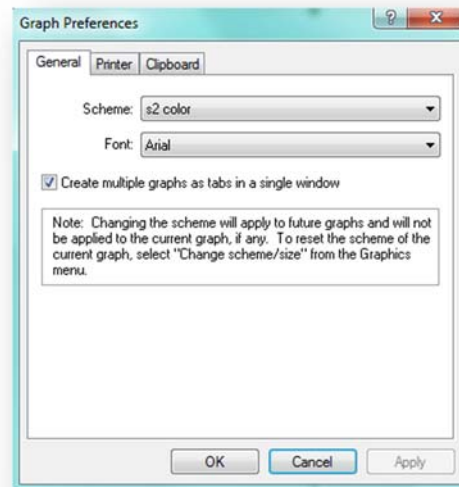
Graph Preferences

?

X

General | Printer | Clipboard

Scheme: s2 color

Font: Arial

Create multiple graphs as tabs in a single window

Note: Changing the scheme will apply to future graphs and will not be applied to the current graph, if any. To reset the scheme of the current graph, select "Change scheme/size" from the Graphics menu.

OK | Cancel | Apply